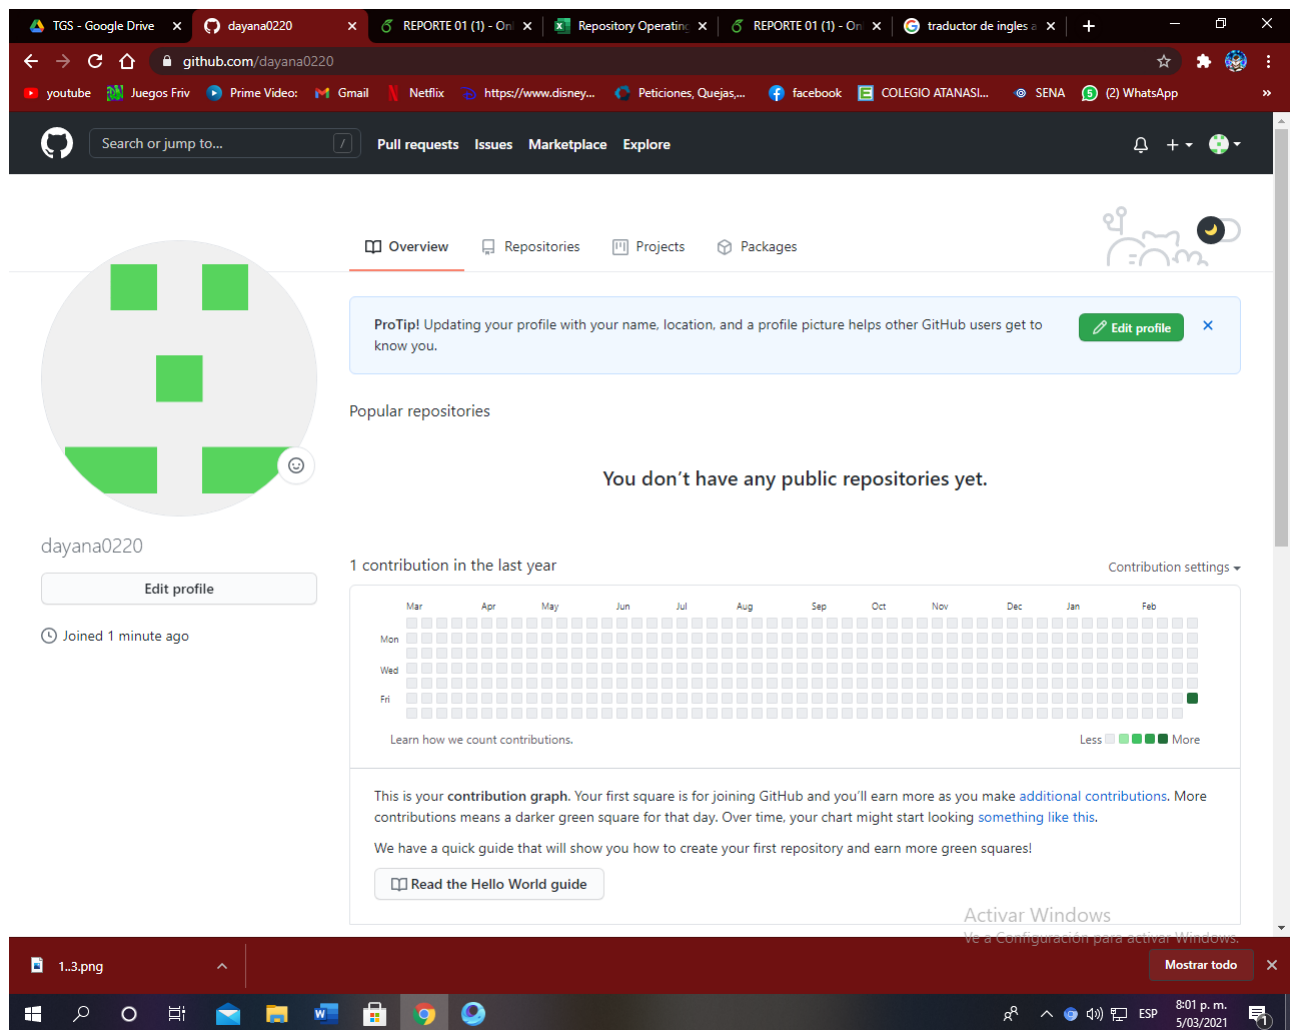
TGS - Google Drive ×
dayana0220 ×
REPORTE 01 (1) - On ×
Repository Operating ×
REPORTE 01 (1) - On ×
traductor de ingles ×
+

github.com/dayana0220

youtube Juegos Friv Prime Video: Gmail Netflix https://www.disney... Peticiones, Quejas,... facebook COLEGIO ATANASI... SENA (2) WhatsApp »

Search or jump to... / Pull requests Issues Marketplace Explore

Overview Repositories Projects Packages

dayana0220

Edit profile

Joined 1 minute ago

ProTip! Updating your profile with your name, location, and a profile picture helps other GitHub users get to know you.

Edit profile ×

Popular repositories

You don't have any public repositories yet.

1 contribution in the last year

Contribution settings

| | Mar | Apr | May | Jun | Jul | Aug | Sep | Oct | Nov | Dec | Jan | Feb |
|---|---|---|---|---|---|---|---|---|---|---|---|---|
| Mon | | | | | | | | | | | | |
| Wed | | | | | | | | | | | | |
| Fri | | | | | | | | | | | | |

Learn how we count contributions.

Less More

This is your **contribution graph**. Your first square is for joining GitHub and you'll earn more as you make additional contributions. More contributions means a darker green square for that day. Over time, your chart might start looking something like this.

We have a quick guide that will show you how to create your first repository and earn more green squares!

Read the Hello World guide

Activar Windows
Ve a Configuración para activar Windows.

1..3.png

Mostrar todo ×

ESP 8:01 p. m. 5/03/2021